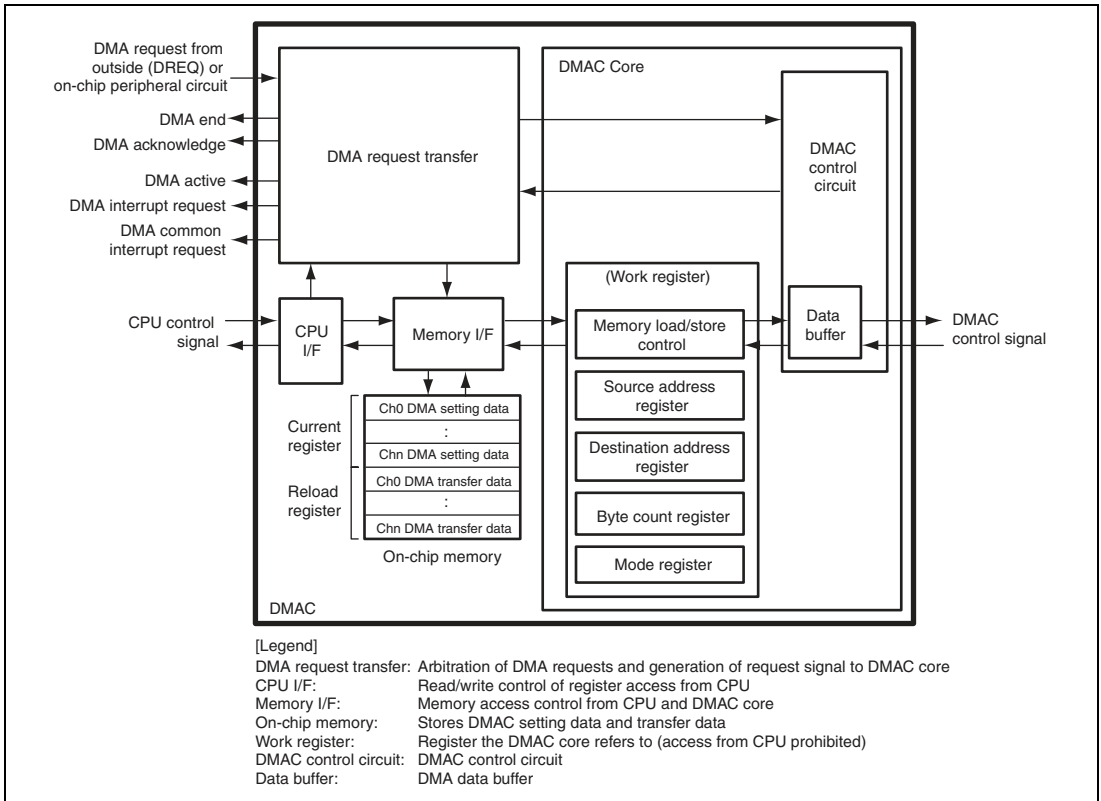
DMA request from outside (DREQ) or on-chip peripheral circuit

DMA end

DMA acknowledge

DMA active

DMA interrupt request

DMA common interrupt request

DMA request transfer

DMAC Core

DMAC control circuit

CPU control signal

CPU I/F

Memory I/F

(Work register)

Memory load/store control

Data buffer

DMAC control signal

Source address register

Destination address register

Byte count register

Mode register

Current register

Reload register

Ch0 DMA setting data
:
Chn DMA setting data
Ch0 DMA transfer data
:
Chn DMA transfer data

On-chip memory

DMAC

[Legend]
DMA request transfer: Arbitration of DMA requests and generation of request signal to DMAC core
CPU I/F: Read/write control of register access from CPU
Memory I/F: Memory access control from CPU and DMAC core
On-chip memory: Stores DMAC setting data and transfer data
Work register: Register the DMAC core refers to (access from CPU prohibited)
DMAC control circuit: DMAC control circuit
Data buffer: DMA data buffer